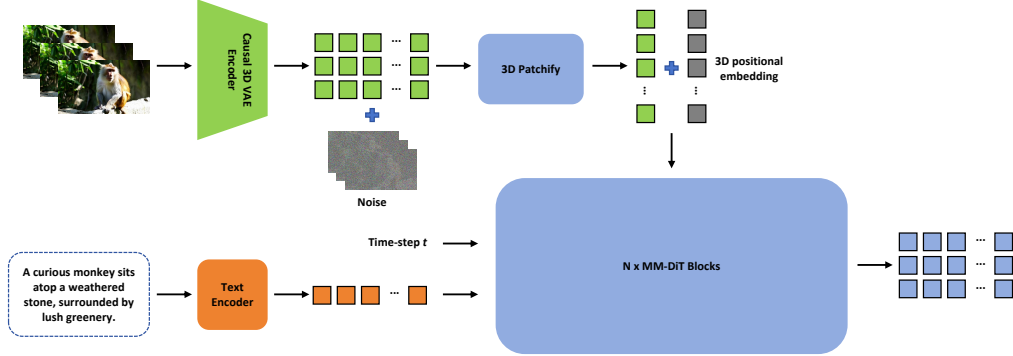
Causal 3D VAE Encoder

···

···

···

3D Patchify

3D positional embedding

Noise

Time-step $t$

A curious monkey sits atop a weathered stone, surrounded by lush greenery.

Text Encoder

···

N x MM-DiT Blocks

···

···

···